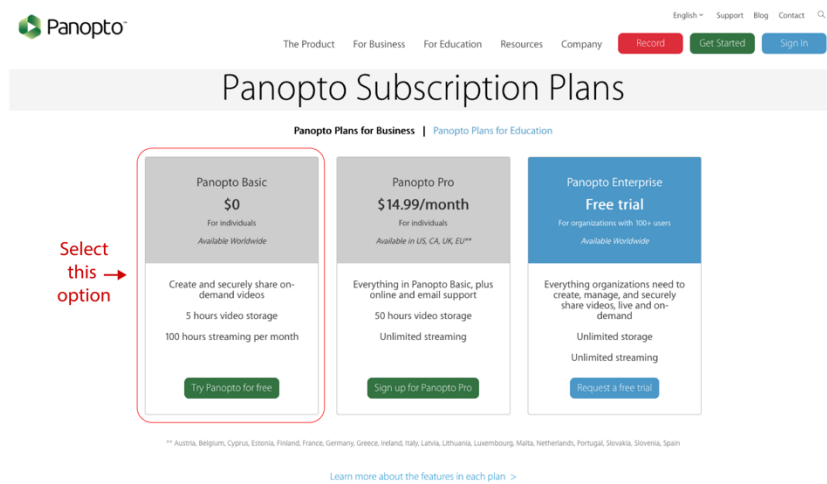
Panopto

English Support Blog Contact

The Product For Business For Education Resources Company Record Get Started Sign In

Panopto Subscription Plans

Panopto Plans for Business | Panopto Plans for Education

Select this option

Panopto Basic
$0
For individuals
Available Worldwide

Create and securely share on-demand videos
5 hours video storage
100 hours streaming per month

Try Panopto for free

Panopto Pro
$14.99/month
For individuals
Available in US, CA, UK, EU**

Everything in Panopto Basic, plus online and email support
50 hours video storage
Unlimited streaming

Sign up for Panopto Pro

Panopto Enterprise
Free trial
For organizations with 100+ users
Available Worldwide

Everything organizations need to create, manage, and securely share videos, live and on-demand
Unlimited storage
Unlimited streaming

Request a free trial

** Austria, Belgium, Cyprus, Estonia, Finland, France, Germany, Greece, Ireland, Italy, Latvia, Lithuania, Luxembourg, Malta, Netherlands, Portugal, Slovakia, Slovenia, Spain

Learn more about the features in each plan >